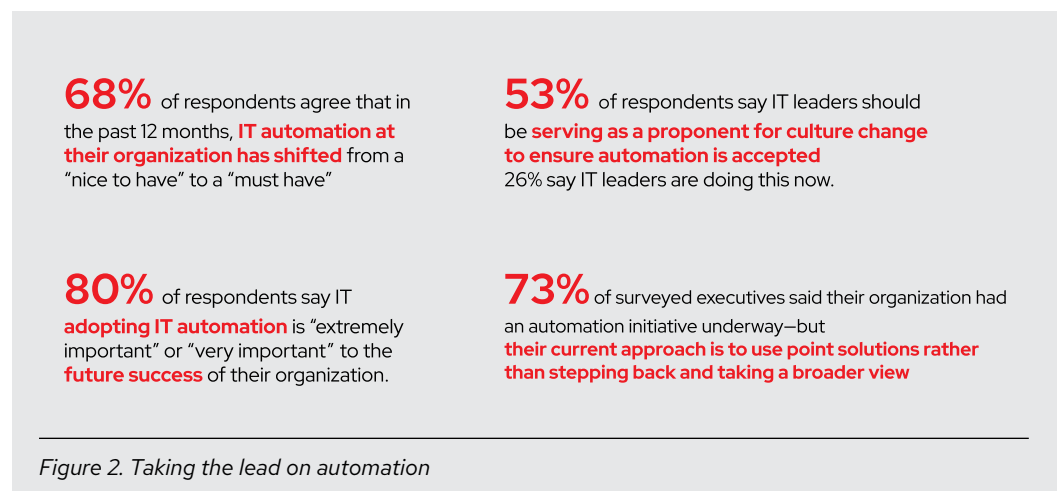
68% of respondents agree that in the past 12 months, IT automation at their organization has shifted from a “nice to have” to a “must have”

53% of respondents say IT leaders should be serving as a proponent for culture change to ensure automation is accepted
26% say IT leaders are doing this now.

80% of respondents say IT adopting IT automation is “extremely important” or “very important” to the future success of their organization.

73% of surveyed executives said their organization had an automation initiative underway—but their current approach is to use point solutions rather than stepping back and taking a broader view

Figure 2. Taking the lead on automation